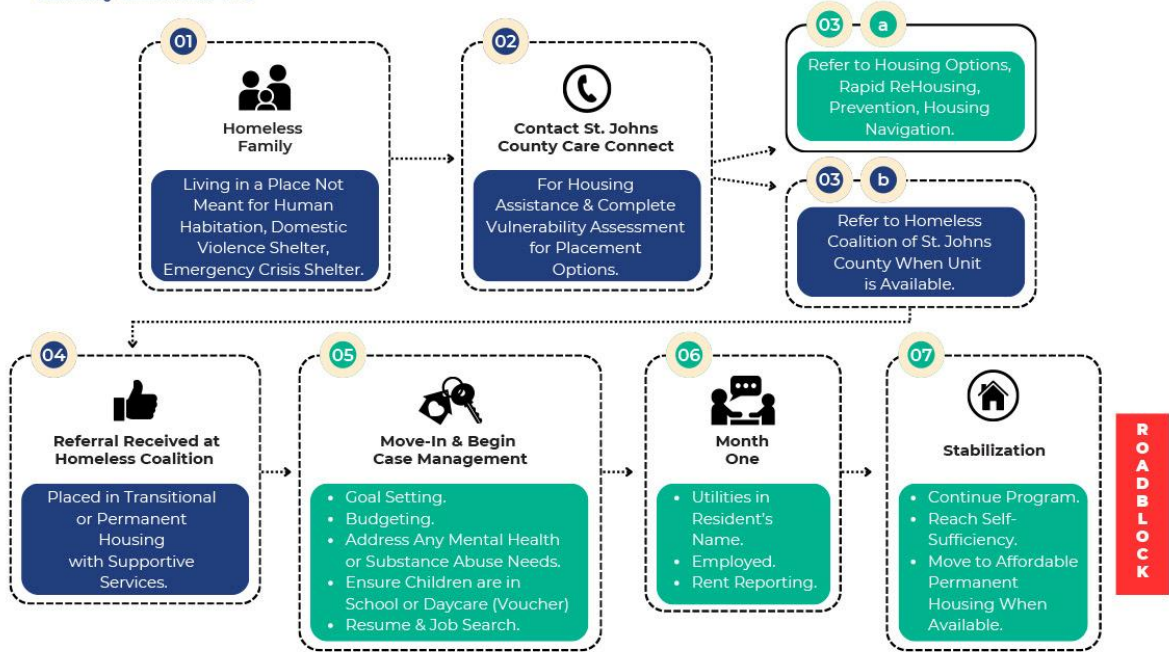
01

Homeless Family

Living in a Place Not Meant for Human Habitation, Domestic Violence Shelter, Emergency Crisis Shelter.

02

Contact St. Johns County Care Connect

For Housing Assistance & Complete Vulnerability Assessment for Placement Options.

03 a

Refer to Housing Options, Rapid ReHousing, Prevention, Housing Navigation.

03 b

Refer to Homeless Coalition of St. Johns County When Unit is Available.

04

Referral Received at Homeless Coalition

Placed in Transitional or Permanent Housing with Supportive Services.

05

Move-In & Begin Case Management

- Goal Setting.
- Budgeting.
- Address Any Mental Health or Substance Abuse Needs.
- Ensure Children are in School or Daycare (Voucher)
- Resume & Job Search.

06

Month One

- Utilities in Resident's Name.
- Employed.
- Rent Reporting.

07

Stabilization

- Continue Program.
- Reach Self-Sufficiency.
- Move to Affordable Permanent Housing When Available.

ROADBLOCK